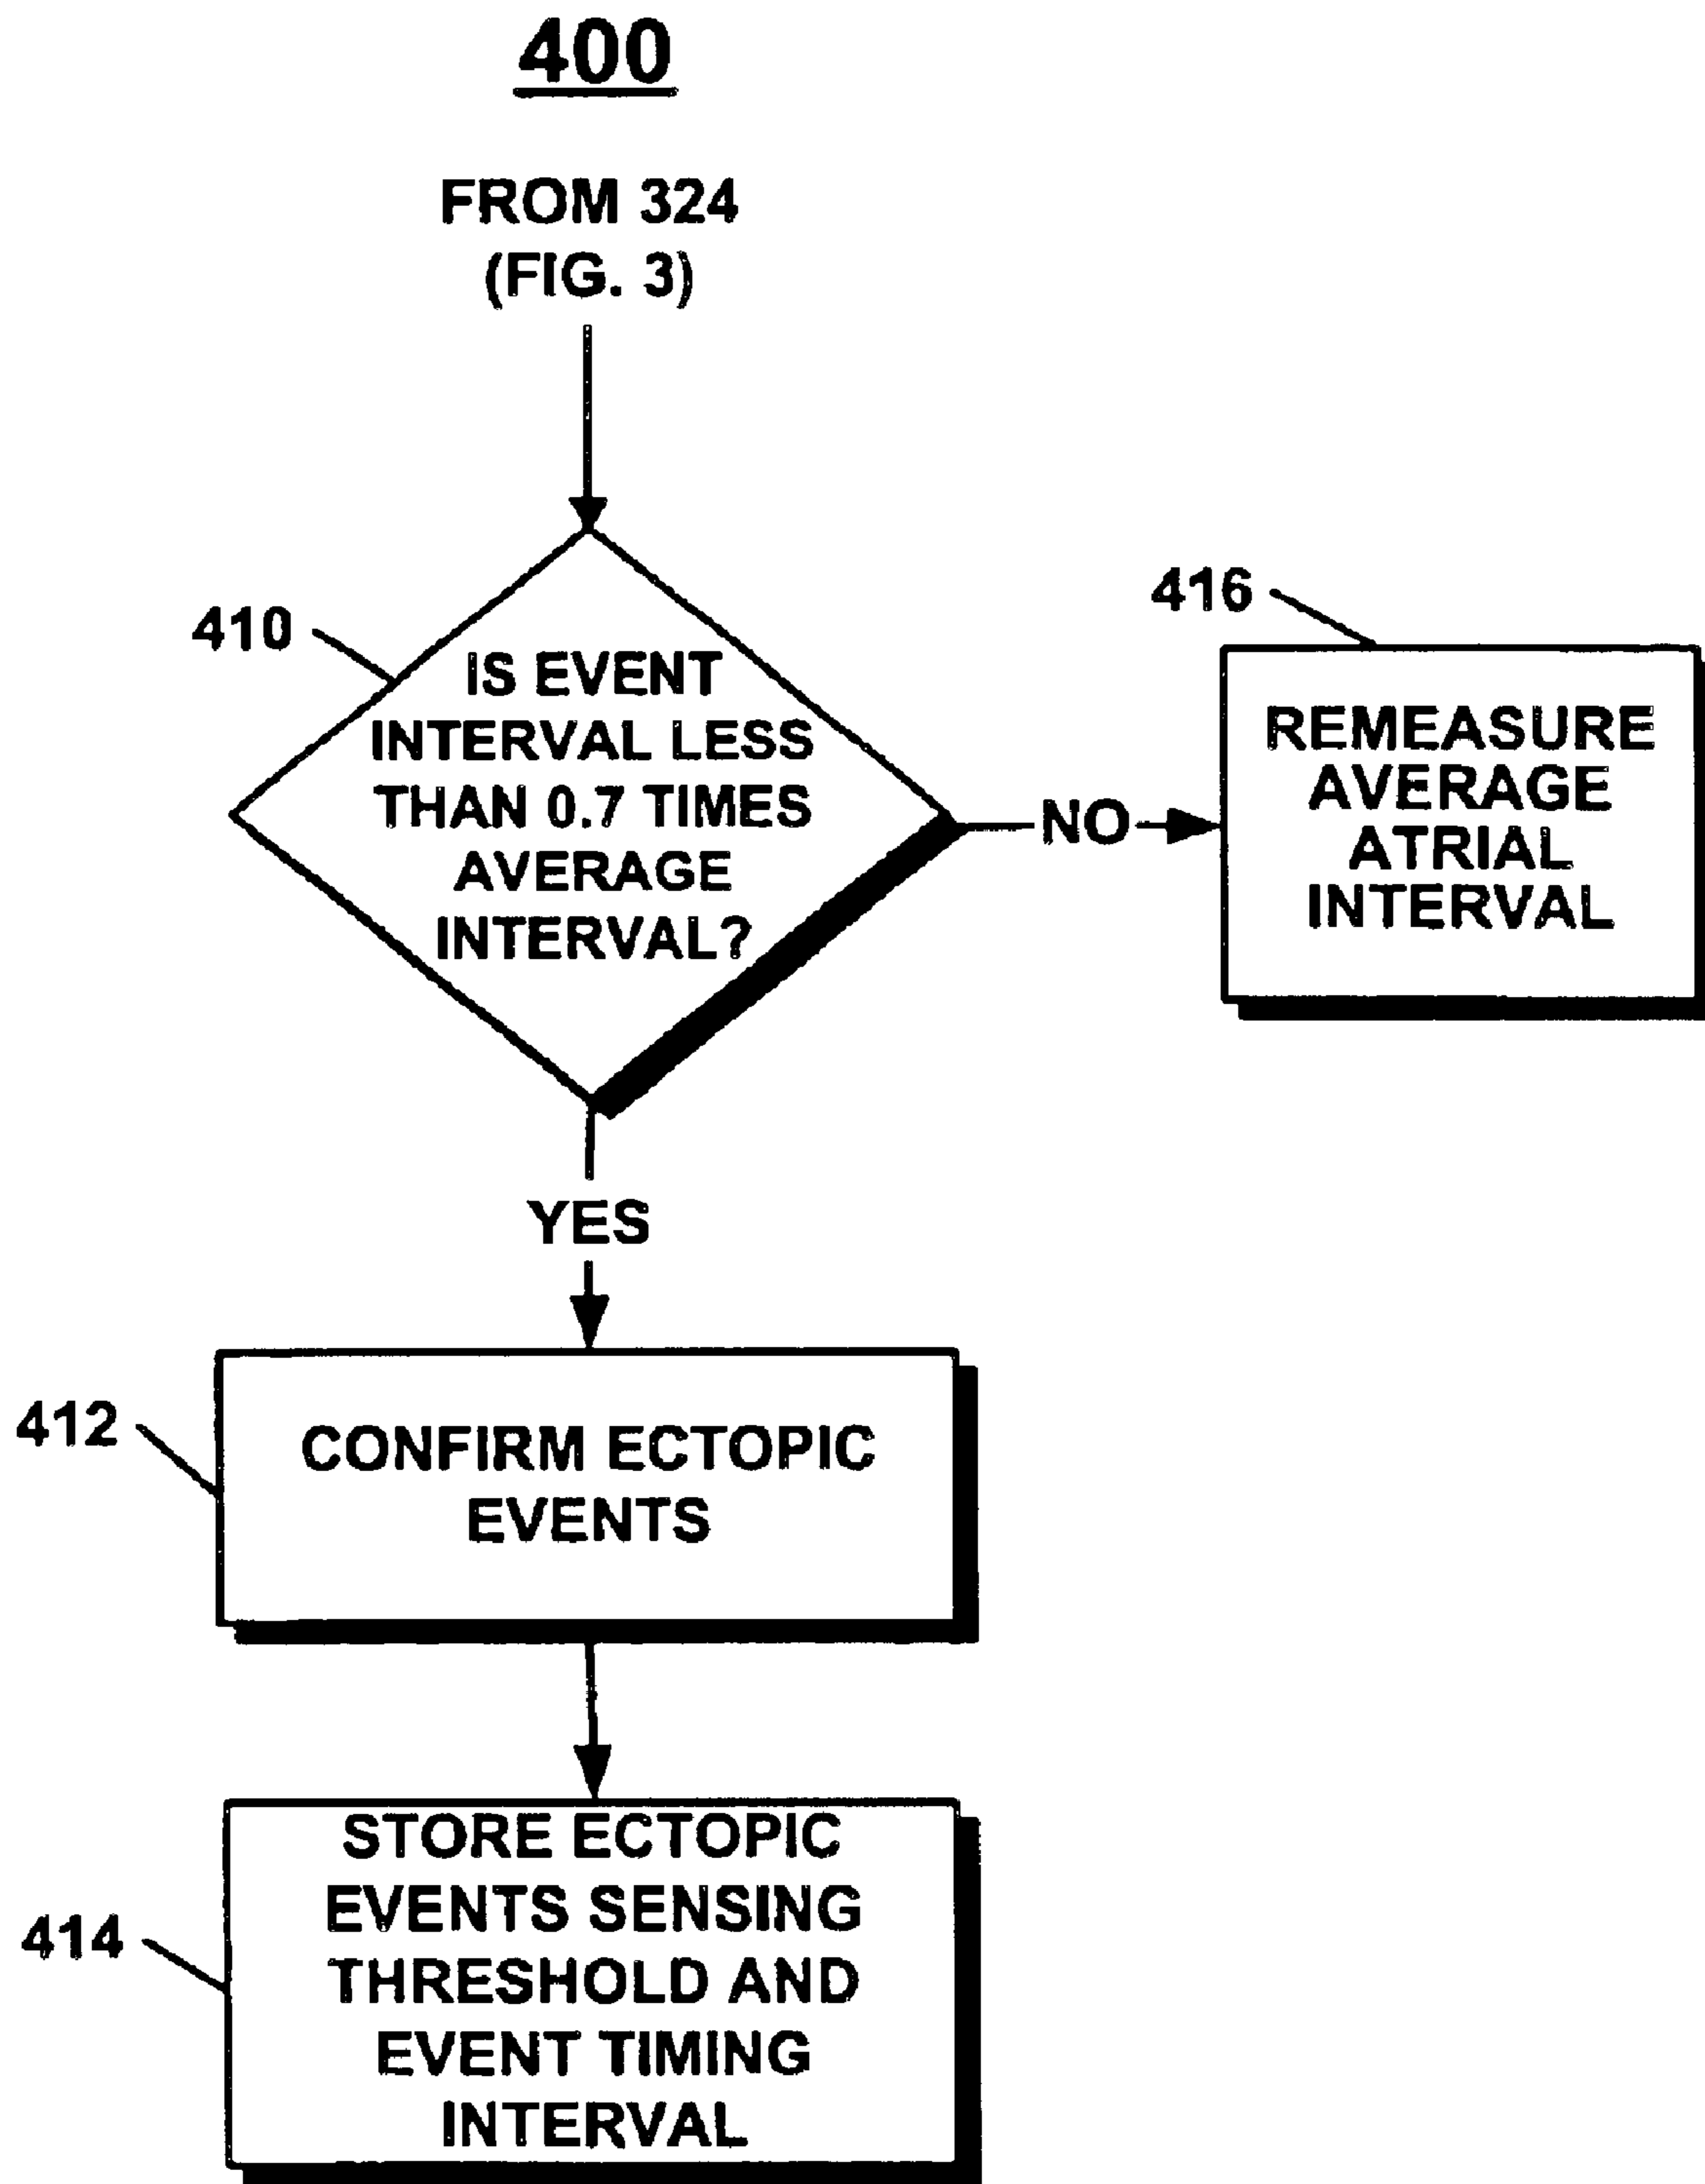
400

FROM 324
(FIG. 3)

410

IS EVENT INTERVAL LESS THAN 0.7 TIMES AVERAGE INTERVAL?

NO

416

REMEASURE AVERAGE ATRIAL INTERVAL

YES

412

CONFIRM ECTOPIC EVENTS

414

STORE ECTOPIC EVENTS SENSING THRESHOLD AND EVENT TIMING INTERVAL